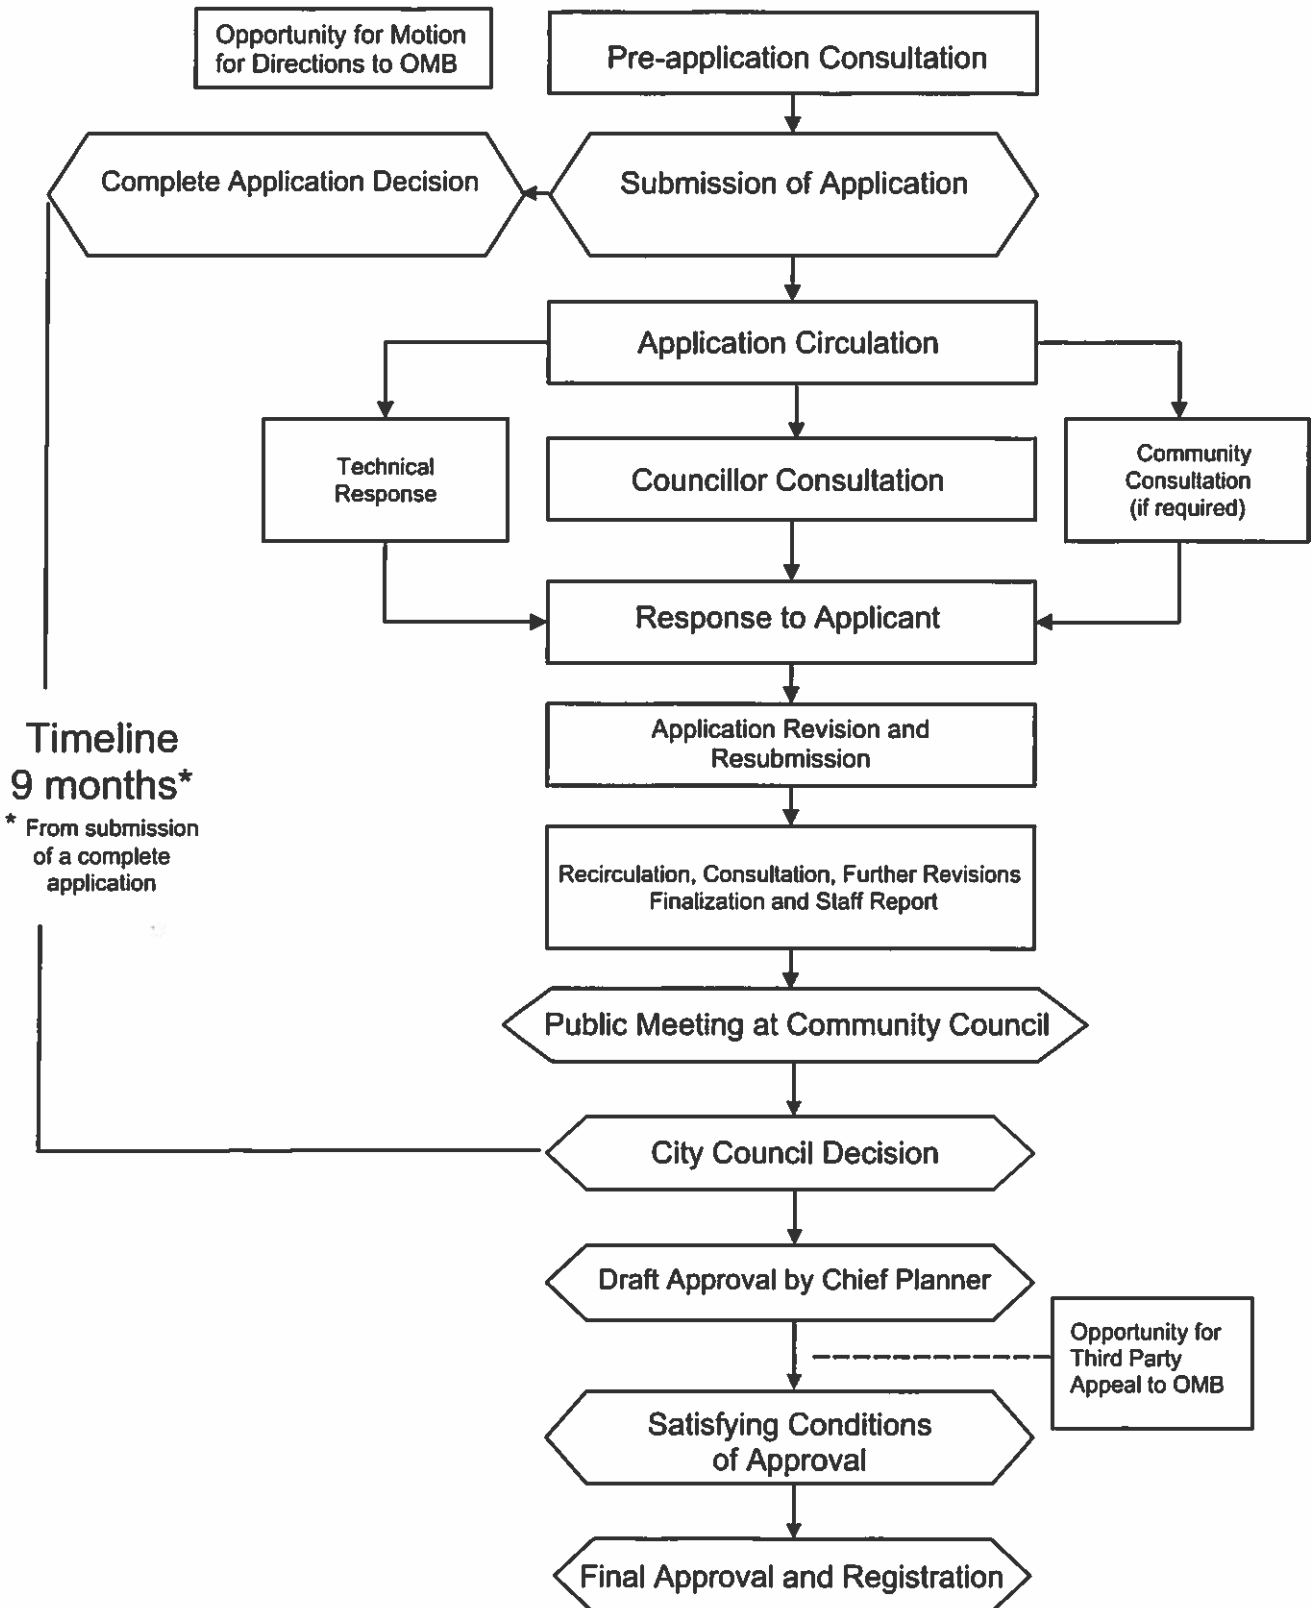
Opportunity for Motion for Directions to OMB

Pre-application Consultation

Complete Application Decision

Submission of Application

Application Circulation

Technical Response

Councillor Consultation

Community Consultation (if required)

Response to Applicant

Timeline 9 months*

* From submission of a complete application

Application Revision and Resubmission

Recirculation, Consultation, Further Revisions Finalization and Staff Report

Public Meeting at Community Council

City Council Decision

Draft Approval by Chief Planner

Opportunity for Third Party Appeal to OMB

Satisfying Conditions of Approval

Final Approval and Registration